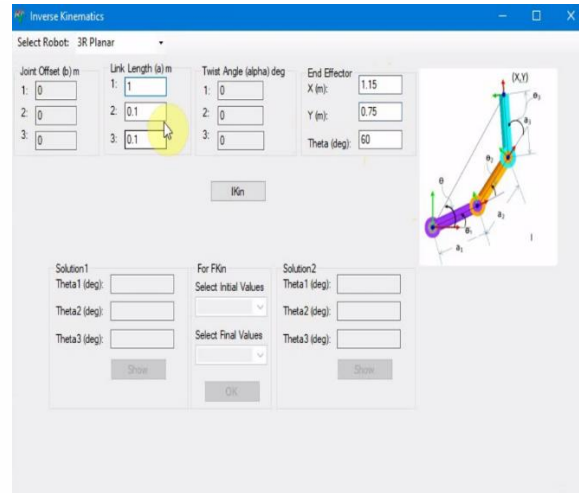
Inverse Kinematics

Select Robot: 3R Planar

Joint Offset (b) m
1: 0
2: 0
3: 0

Link Length (a) m
1: 1
2: 0.1
3: 0.1

Twist Angle (alpha) deg
1: 0
2: 0
3: 0

End Effector
X (m): 1.15
Y (m): 0.75
Theta (deg): 60

(X,Y)
$\theta_3$
$a_3$
$\theta_2$
$\theta$
$a_2$
$\theta_1$
$a_1$

IKin

Solution1
Theta1 (deg):
Theta2 (deg):
Theta3 (deg):
Show

For FKin
Select Initial Values
Select Final Values
OK

Solution2
Theta1 (deg):
Theta2 (deg):
Theta3 (deg):
Show